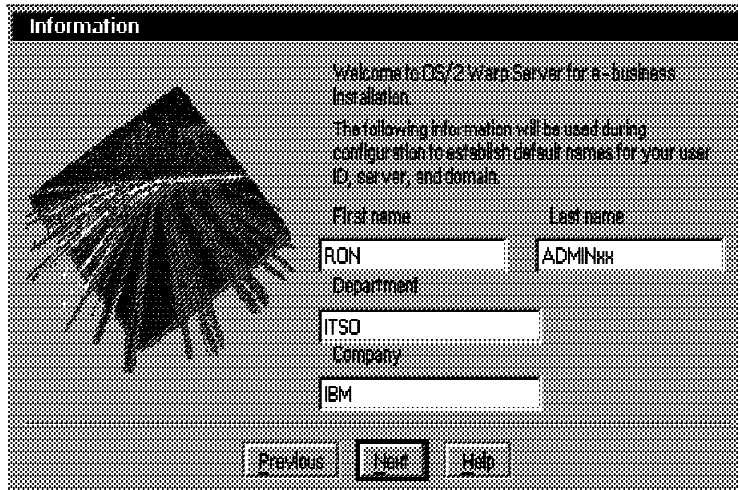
Information

Welcome to OS/2 Warp Server for e-business Installation.

The following information will be used during configuration to establish default names for your user ID, server, and domain.

First name

Last name

RON

ADMINxx

Department

ITSO

Company

IBM

Previous

Next

Help